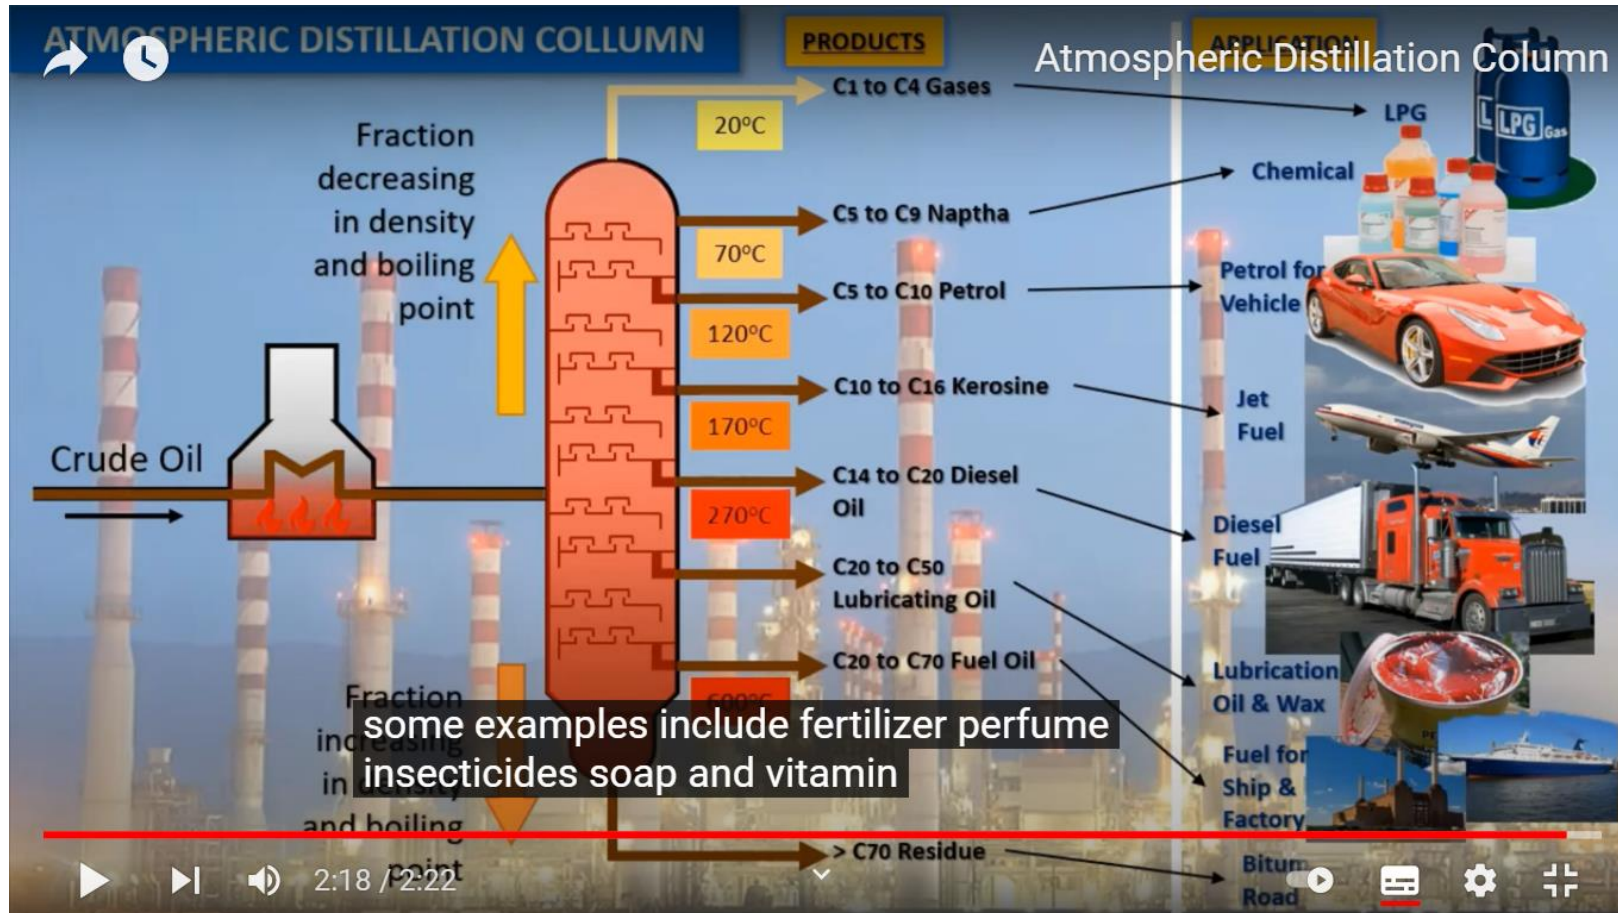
ATMOSPHERIC DISTILLATION COLLUMN

PRODUCTS

APPLICATION

Atmospheric Distillation Column

Fraction decreasing in density and boiling point

Crude Oil

20°C

70°C

120°C

170°C

270°C

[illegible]°C

C1 to C4 Gases

C5 to C9 Naptha

C5 to C10 Petrol

C10 to C16 Kerosine

C14 to C20 Diesel Oil

C20 to C50 Lubricating Oil

C20 to C70 Fuel Oil

> C70 Residue

LPG

LPG

Chemical

Petrol for Vehicle

Jet Fuel

Diesel Fuel

Lubrication Oil & Wax

Fuel for Ship & Factory

Bitum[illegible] Road

Fraction increasing in density and boiling point

some examples include fertilizer perfume insecticides soap and vitamin

2:18 / 2:22